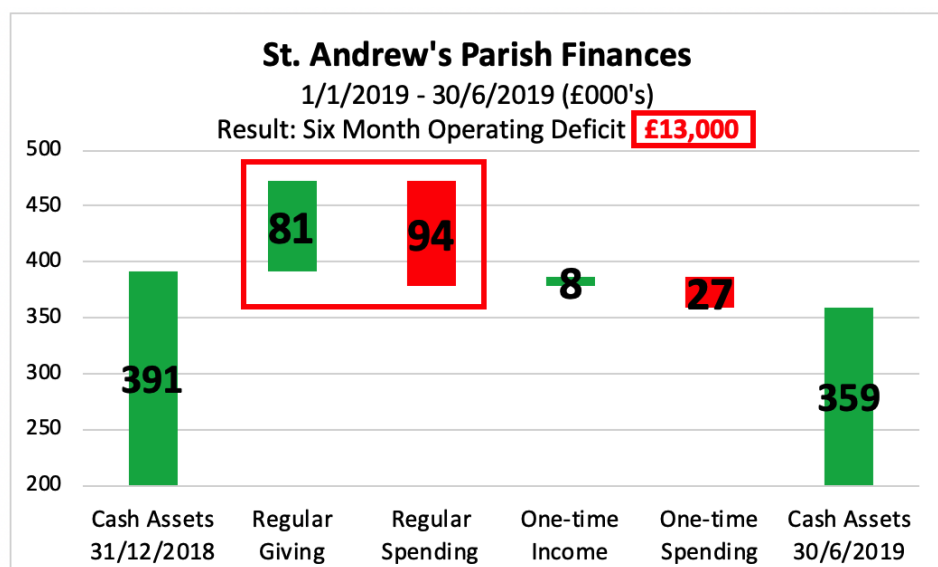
St. Andrew's Parish Finances
1/1/2019 - 30/6/2019 (£000's)
Result: Six Month Operating Deficit £13,000

500
450
400
350
300
250
200

391
81
94
8
27
359

Cash Assets 31/12/2018
Regular Giving
Regular Spending
One-time Income
One-time Spending
Cash Assets 30/6/2019